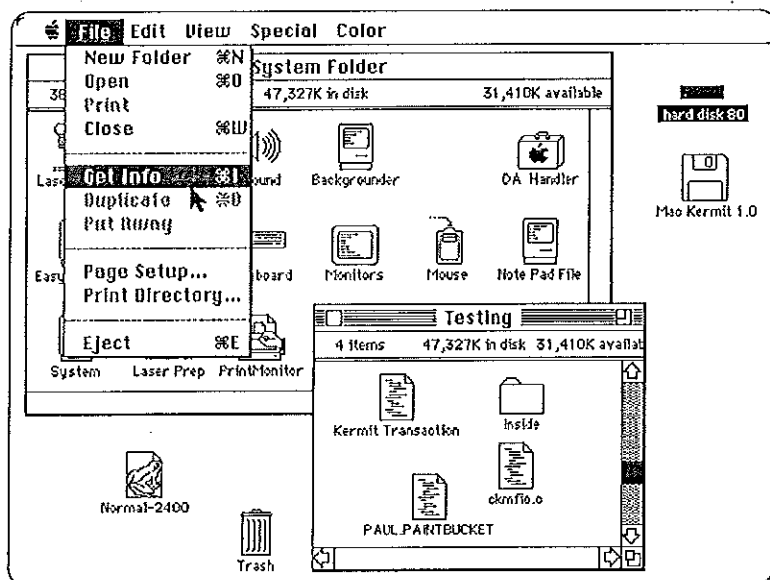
File Edit View Special Color

New Folder ⌘N
Open ⌘O
Print
Close ⌘W
Get Info ⌘I
Duplicate ⌘D
Put Away
Page Setup...
Print Directory...
Eject ⌘E

System Folder
38 47,327K in disk 31,410K available

Las Sound Backgrounder DA Handler
Easy board Monitors Mouse Note Pad File
System Laser Prep PrintMonitor

hard disk 80
Mac Kermit 1.0

Testing
4 items 47,327K in disk 31,410K availab
Kermit Transaction Inside
ckmfio.o
PAUL.PAINTBUCKET

Normal-2400
Trash